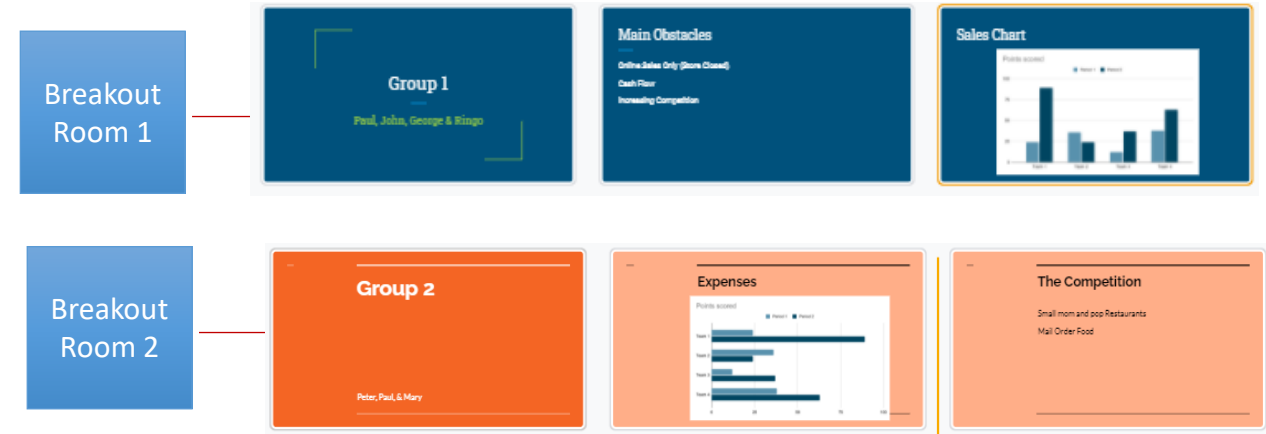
Breakout Room 1

Group 1

Paul, John, George & Ringo

Main Obstacles

Online Sales Only (Store Closed)
Cash Flow
Increasing Competition

Sales Chart

Points scored

Breakout Room 2

Group 2

Peter, Paul, & Mary

Expenses

Points scored

The Competition

Small mom and pop Restaurants
Mail Order Food